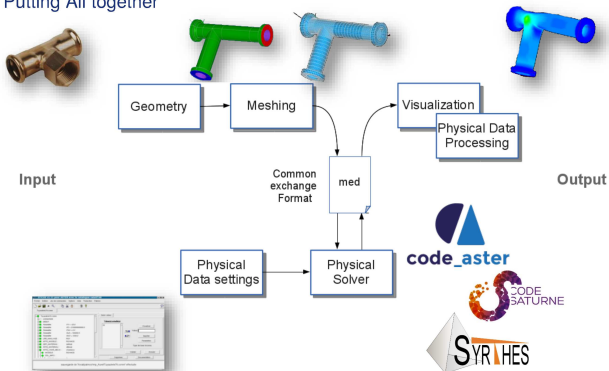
Putting All together

Geometry

Meshing

Visualization

Physical Data Processing

Input

Common exchange Format

med

Output

Physical Data settings

Physical Solver

code_aster

CODE SATURNE

SYRTHES